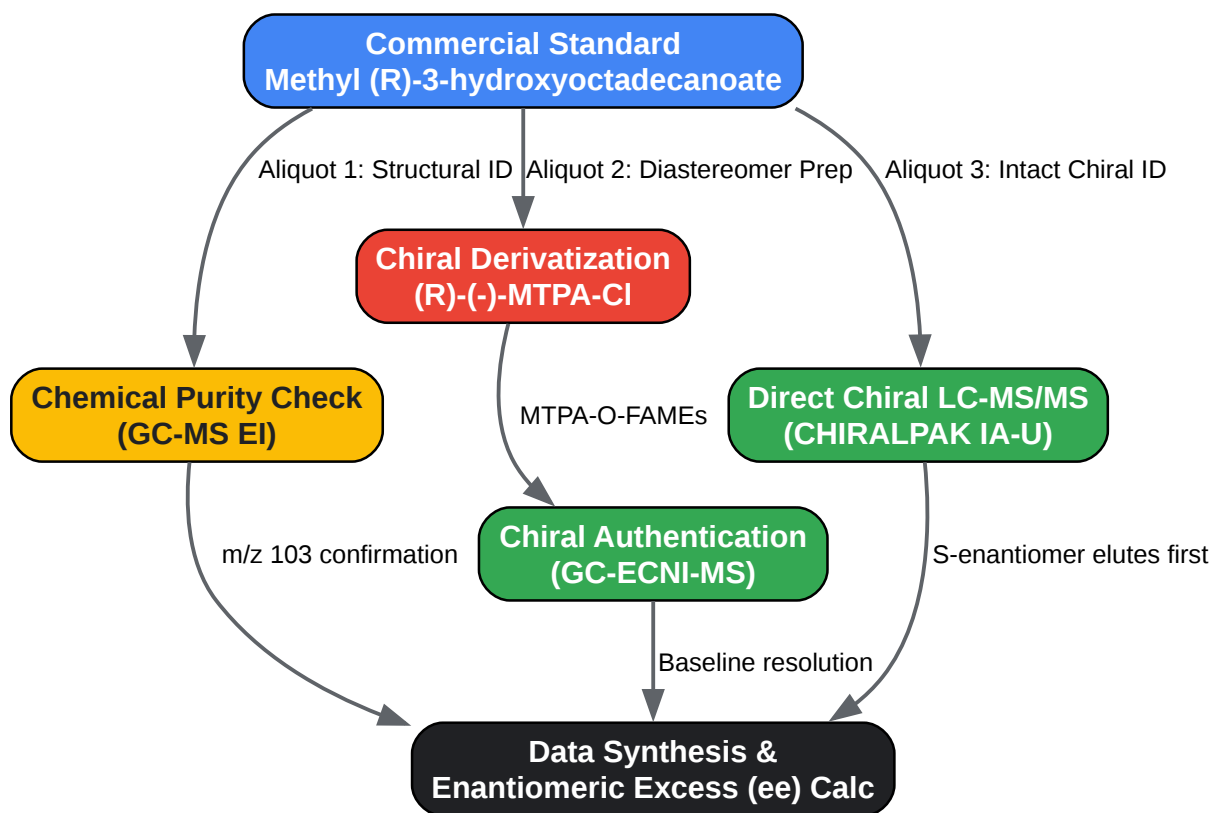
Commercial Standard
Methyl (R)-3-hydroxyoctadecanoate

Aliquot 1: Structural ID

Aliquot 2: Diastereomer Prep

Aliquot 3: Intact Chiral ID

Chiral Derivatization
(R)-(-)-MTPA-Cl

Chemical Purity Check
(GC-MS EI)

MTPA-O-FAMEs

Direct Chiral LC-MS/MS
(CHIRALPAK IA-U)

m/z 103 confirmation

Chiral Authentication
(GC-ECNI-MS)

S-enantiomer elutes first

Baseline resolution

Data Synthesis &
Enantiomeric Excess (ee) Calc